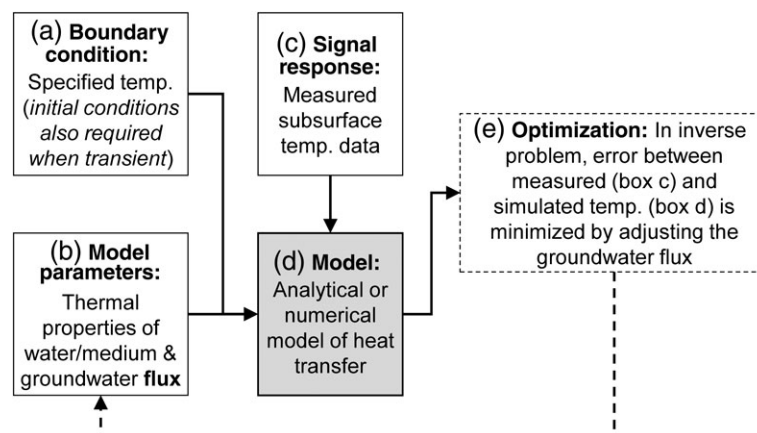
(a) **Boundary condition:** Specified temp. (*initial conditions also required when transient*)

(c) **Signal response:** Measured subsurface temp. data

(e) **Optimization:** In inverse problem, error between measured (box c) and simulated temp. (box d) is minimized by adjusting the groundwater flux

(b) **Model parameters:** Thermal properties of water/medium & groundwater **flux**

(d) **Model:** Analytical or numerical model of heat transfer